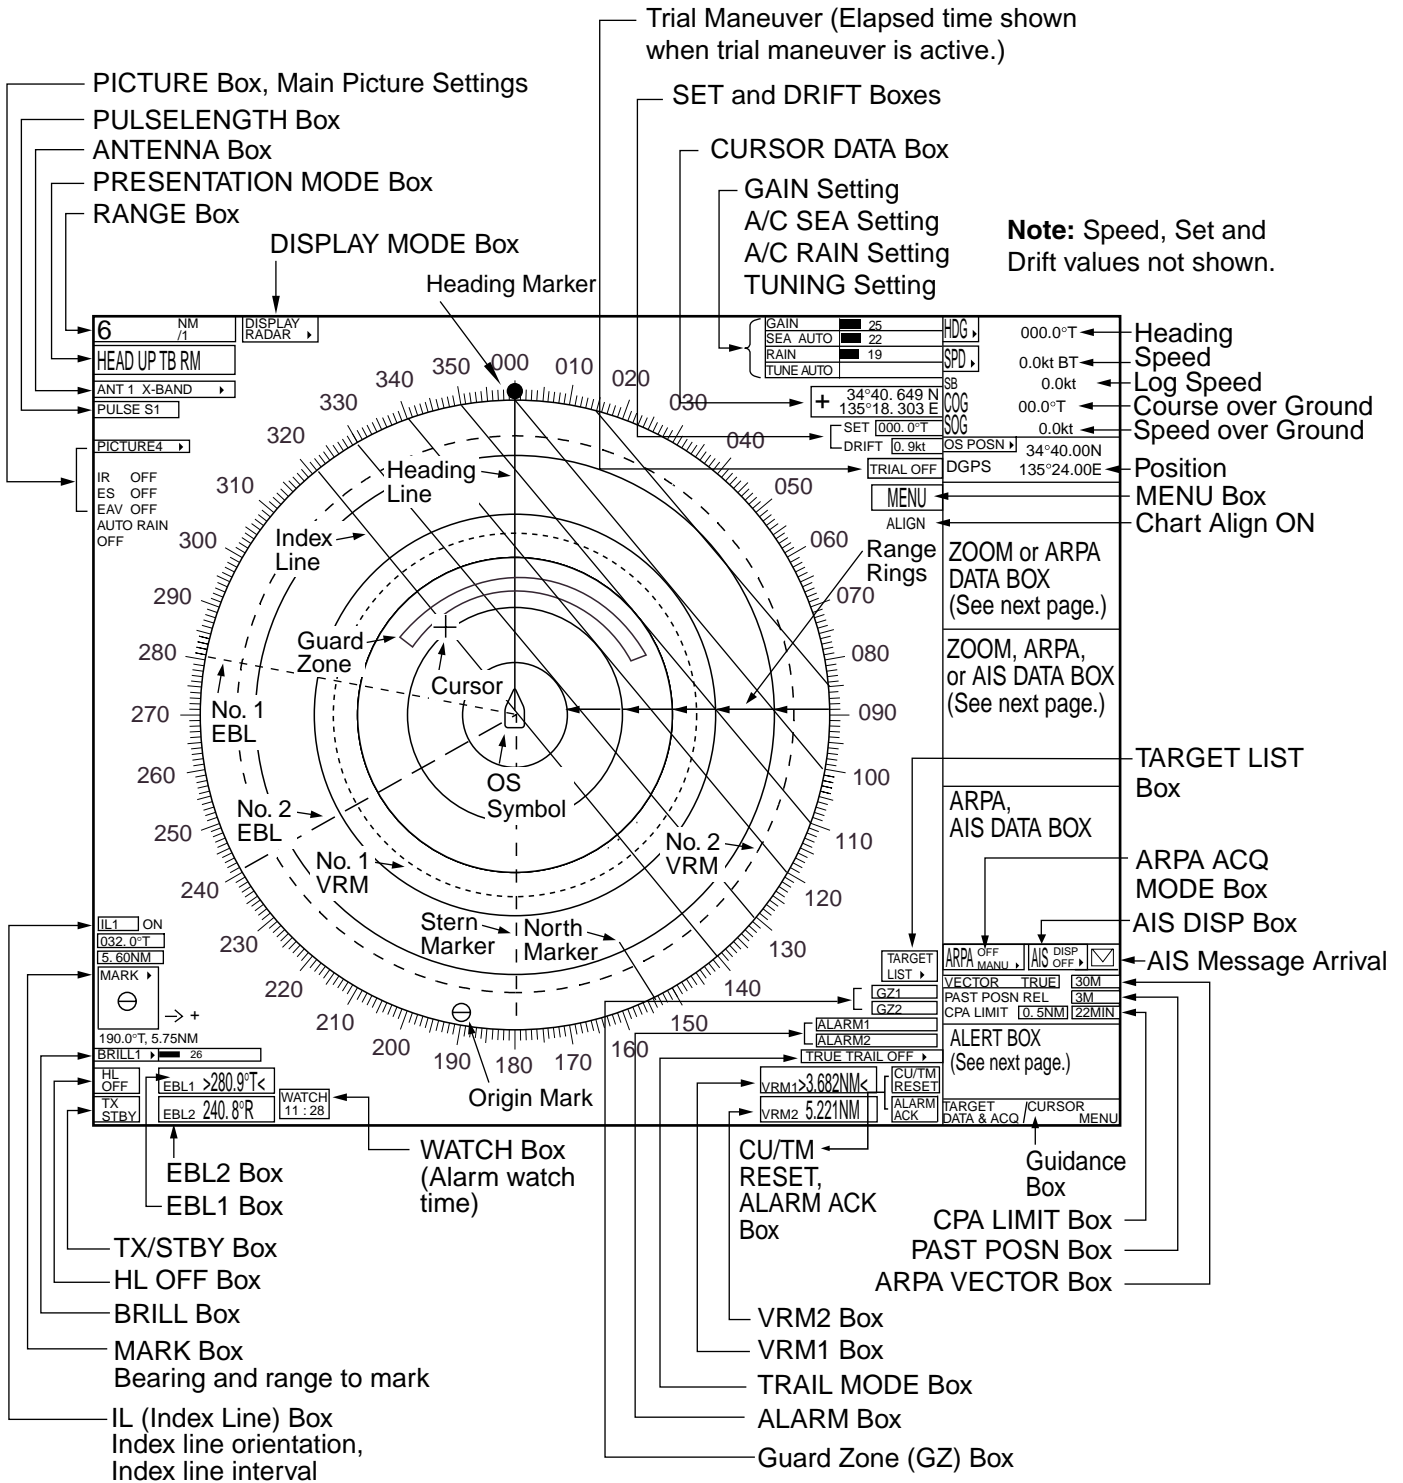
Trial Maneuver (Elapsed time shown when trial maneuver is active.)

PICTURE Box, Main Picture Settings
PULSELENGTH Box
ANTENNA Box
PRESENTATION MODE Box
RANGE Box

SET and DRIFT Boxes

CURSOR DATA Box

GAIN Setting
A/C SEA Setting
A/C RAIN Setting
TUNING Setting

DISPLAY MODE Box

**Note:** Speed, Set and Drift values not shown.

Heading Marker

6 NM /1
DISPLAY RADAR
HEAD UP TB RM
ANT 1 X-BAND
PULSE S1
PICTURE4
IR OFF
ES OFF
EAV OFF
AUTO RAIN OFF

GAIN 25
SEA AUTO 22
RAIN 19
TUNE AUTO

HDG 000.0°T Heading
SPD 0.0kt BT Speed
SB 0.0kt Log Speed
COG 00.0°T Course over Ground
SOG 0.0kt Speed over Ground
OS POSN 34°40.00N
DGPS 135°24.00E Position
MENU MENU Box
ALIGN Chart Align ON

+ 34°40. 649 N 135°18. 303 E
SET 000. 0°T
DRIFT 0. 9kt
TRIAL OFF

000 010 020 030 040 050 060 070 080 090 100 110 120 130 140 150 160 170 180 190 200 210 220 230 240 250 260 270 280 290 300 310 320 330 340 350

Heading Line
Index Line
Range Rings
Guard Zone
Cursor
No. 1 EBL
OS Symbol
No. 2 EBL
No. 2 VRM
No. 1 VRM
Stern Marker
North Marker
Origin Mark

ZOOM or ARPA DATA BOX (See next page.)
ZOOM, ARPA, or AIS DATA BOX (See next page.)
TARGET LIST Box
ARPA, AIS DATA BOX
ARPA ACQ MODE Box
AIS DISP Box
ARPA OFF MANU
AIS DISP OFF
AIS Message Arrival
TARGET LIST
VECTOR TRUE 30M
PAST POSN REL 3M
CPA LIMIT 0. 5NM 22MIN
GZ1
GZ2
ALARM1
ALARM2
TRUE TRAIL OFF
ALERT BOX (See next page.)
VRM1 >3.682NM<
VRM2 5.221NM
CU/TM RESET
ALARM ACK
TARGET DATA & ACQ
CURSOR
MENU

IL1 ON
032. 0°T
5. 60NM
MARK
190.0°T, 5.75NM
BRILL1 26
HL OFF
TX STBY
EBL1 >280.9°T<
EBL2 240. 8°R
WATCH 11 : 28

EBL2 Box
EBL1 Box
WATCH Box (Alarm watch time)
CU/TM RESET, ALARM ACK Box
Guidance Box
CPA LIMIT Box
PAST POSN Box
ARPA VECTOR Box
TX/STBY Box
HL OFF Box
BRILL Box
MARK Box
Bearing and range to mark
IL (Index Line) Box
Index line orientation,
Index line interval
VRM2 Box
VRM1 Box
TRAIL MODE Box
ALARM Box
Guard Zone (GZ) Box